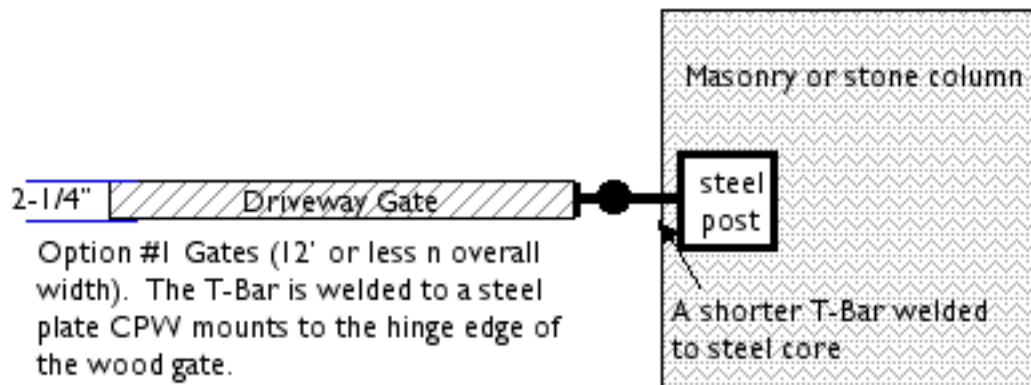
Masonry or stone column

2-1/4"

Driveway Gate

steel post

Option #1 Gates (12' or less n overall width). The T-Bar is welded to a steel plate CPW mounts to the hinge edge of the wood gate.

A shorter T-Bar welded to steel core